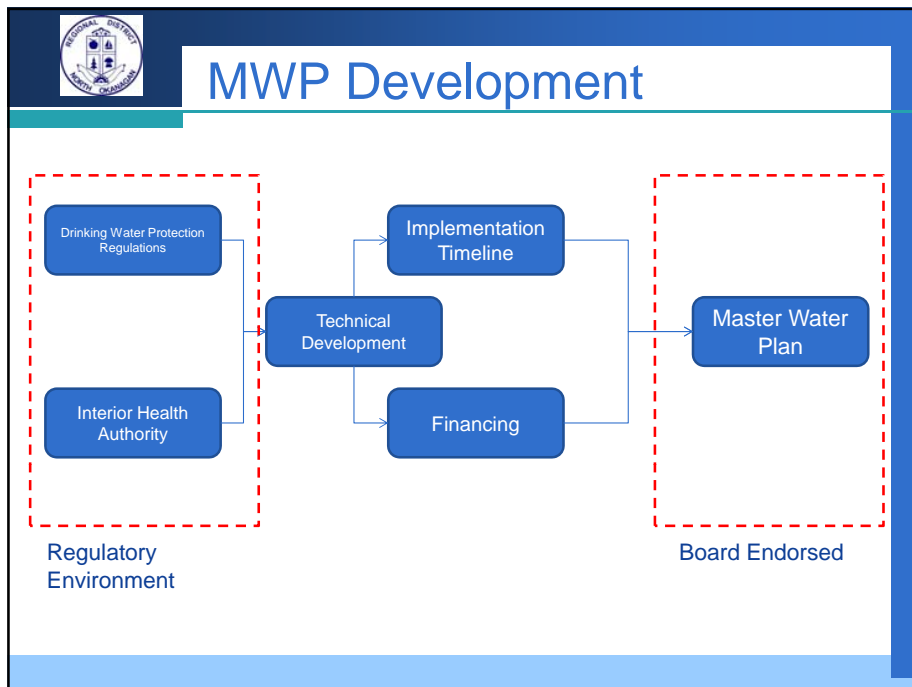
REGIONAL DISTRICT NORTH OKANAGAN

MWP Development

Drinking Water Protection Regulations

Interior Health Authority

Technical Development

Implementation Timeline

Financing

Master Water Plan

Regulatory Environment

Board Endorsed